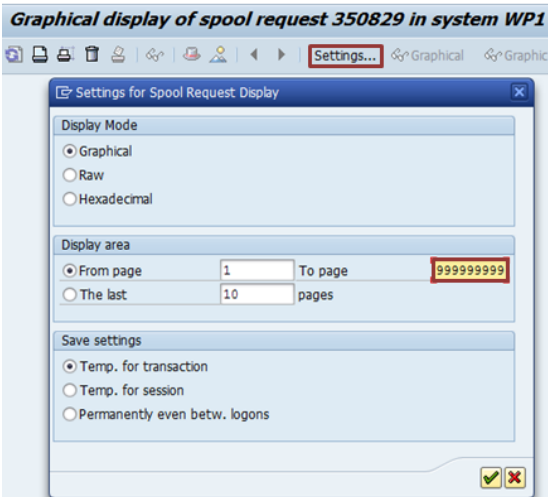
Graphical display of spool request 350829 in system WP1

Settings... Graphical Graphic

Settings for Spool Request Display

Display Mode

Graphical

Raw

Hexadecimal

Display area

From page 1 To page 999999999

The last 10 pages

Save settings

Temp. for transaction

Temp. for session

Permanently even betw. logons